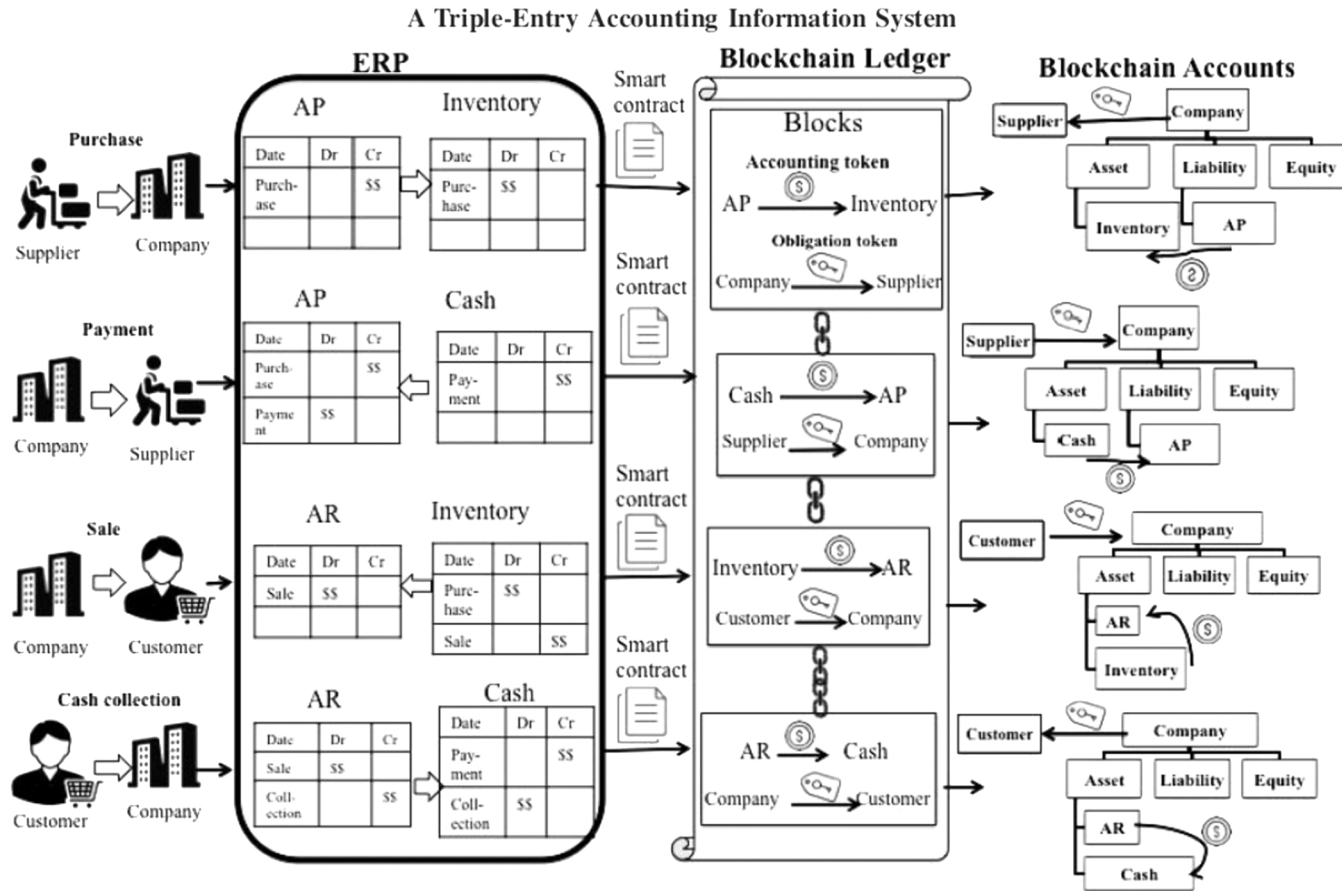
A Triple-Entry Accounting Information System

ERP

Blockchain Ledger

Blockchain Accounts

Purchase

Supplier

Company

AP

| Date | Dr | Cr |
|---|---|---|
| Purchase | | $$ |
| | | |

Inventory

| Date | Dr | Cr |
|---|---|---|
| Purchase | $$ | |
| | | |

Smart contract

Blocks

Accounting token

AP → Inventory

Obligation token

Company → Supplier

Supplier

Company

Asset

Liability

Equity

Inventory

AP

Payment

Company

Supplier

AP

| Date | Dr | Cr |
|---|---|---|
| Purchase | | $$ |
| Payment | $$ | |

Cash

| Date | Dr | Cr |
|---|---|---|
| Payment | | $$ |
| | | |

Smart contract

Cash → AP

Supplier → Company

Supplier

Company

Asset

Liability

Equity

Cash

AP

Sale

Company

Customer

AR

| Date | Dr | Cr |
|---|---|---|
| Sale | $$ | |
| | | |

Inventory

| Date | Dr | Cr |
|---|---|---|
| Purchase | $$ | |
| Sale | | $$ |

Smart contract

Inventory → AR

Customer → Company

Customer

Company

Asset

Liability

Equity

AR

Inventory

Cash collection

Customer

Company

AR

| Date | Dr | Cr |
|---|---|---|
| Sale | $$ | |
| Collection | | $$ |

Cash

| Date | Dr | Cr |
|---|---|---|
| Payment | | $$ |
| Collection | $$ | |

Smart contract

AR → Cash

Company → Customer

Customer

Company

Asset

Liability

Equity

AR

Cash